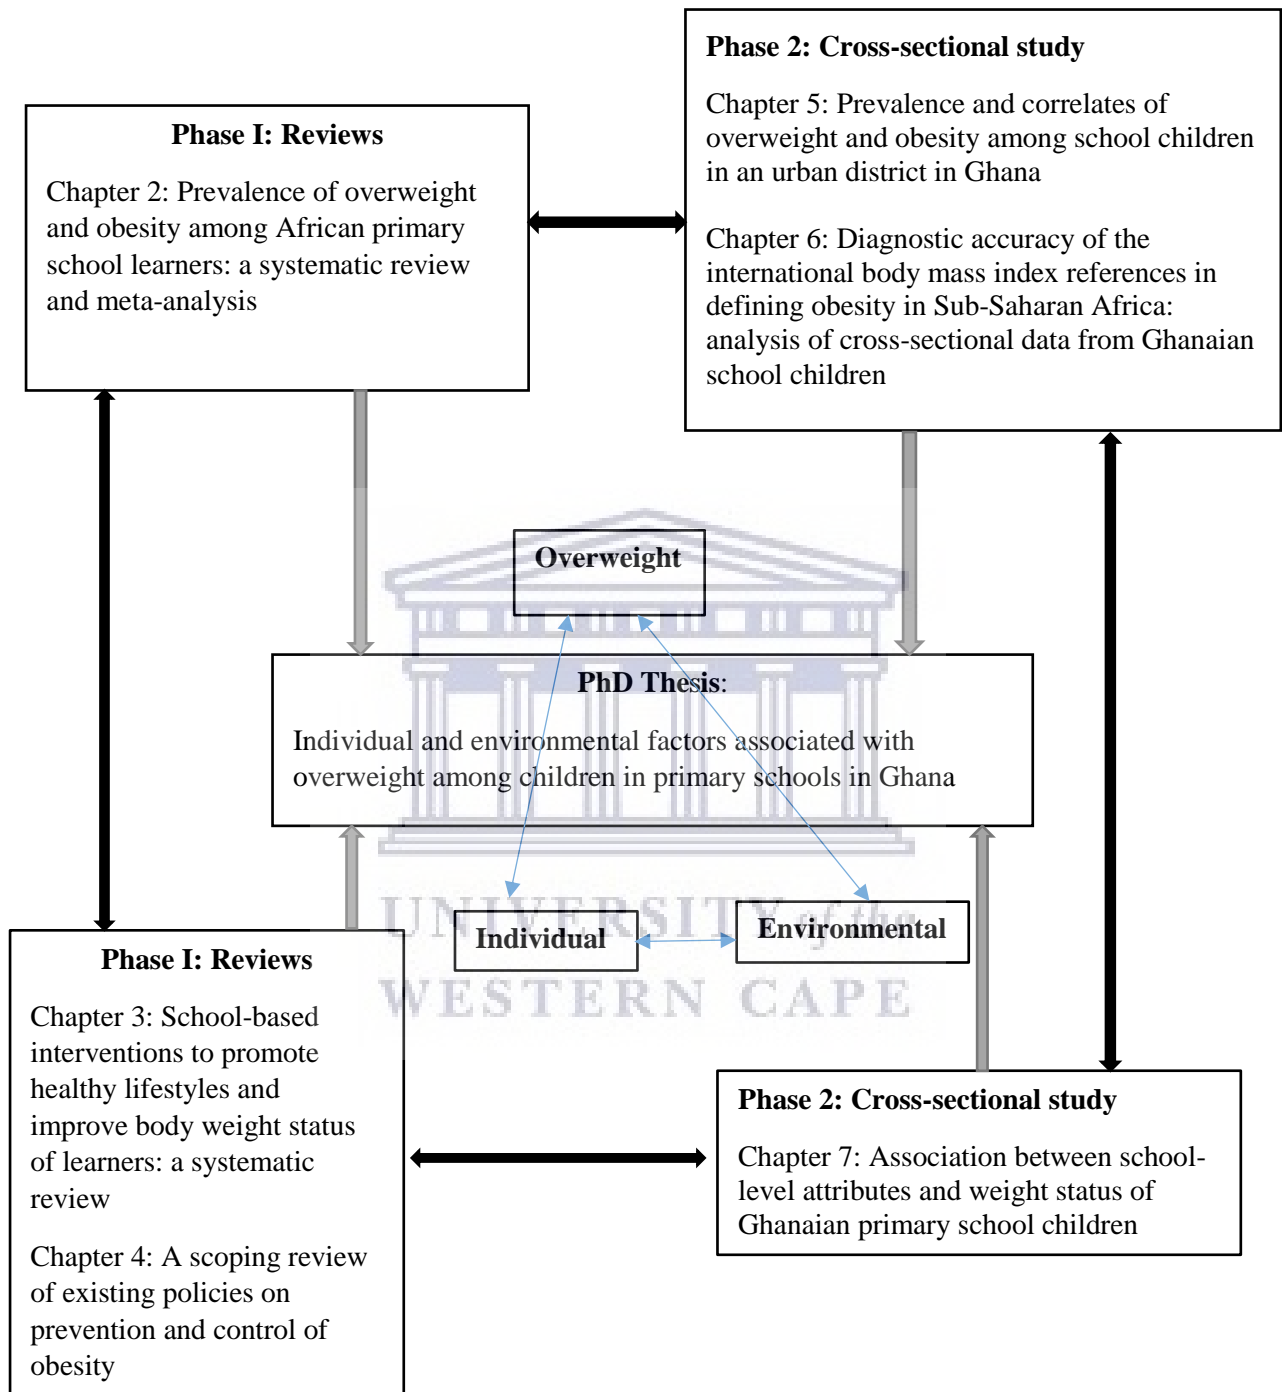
Phase I: Reviews

Chapter 2: Prevalence of overweight and obesity among African primary school learners: a systematic review and meta-analysis

Phase 2: Cross-sectional study

Chapter 5: Prevalence and correlates of overweight and obesity among school children in an urban district in Ghana

Chapter 6: Diagnostic accuracy of the international body mass index references in defining obesity in Sub-Saharan Africa: analysis of cross-sectional data from Ghanaian school children

Overweight

PhD Thesis:

Individual and environmental factors associated with overweight among children in primary schools in Ghana

Individual

Environmental

UNIVERSITY of the WESTERN CAPE

Phase I: Reviews

Chapter 3: School-based interventions to promote healthy lifestyles and improve body weight status of learners: a systematic review

Chapter 4: A scoping review of existing policies on prevention and control of obesity

Phase 2: Cross-sectional study

Chapter 7: Association between school-level attributes and weight status of Ghanaian primary school children